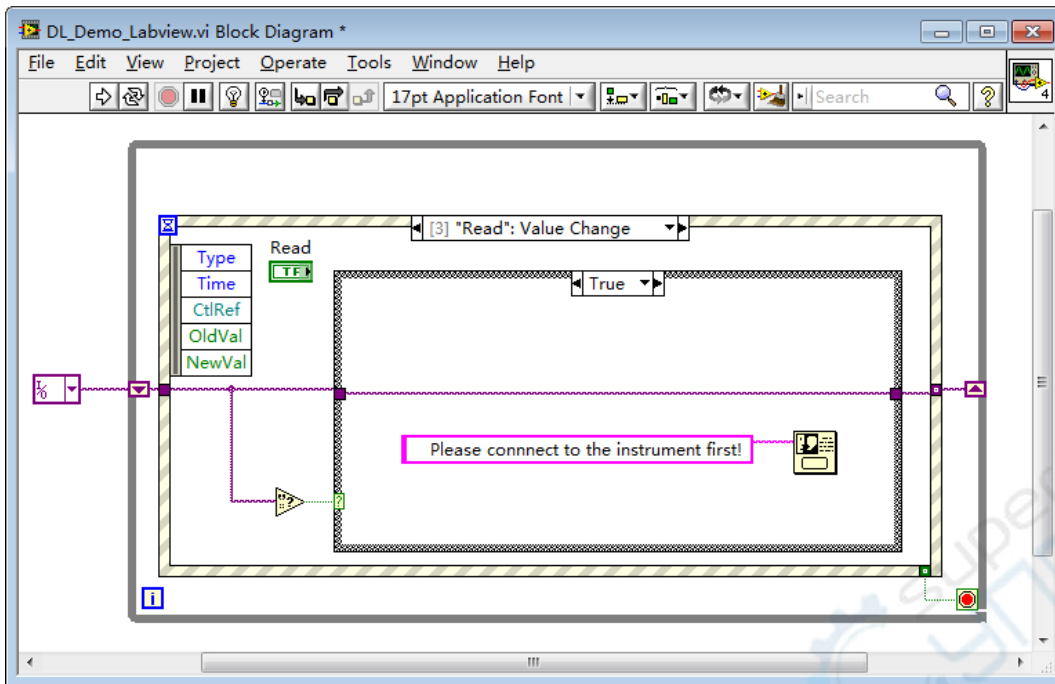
DL_Demo_Labview.vi Block Diagram *

File Edit View Project Operate Tools Window Help

17pt Application Font

Search

?

4

[3] "Read": Value Change

Type
Time
CtlRef
OldVal
NewVal

Read

TF

True

I/O

Please connnect to the instrument first!

?

i